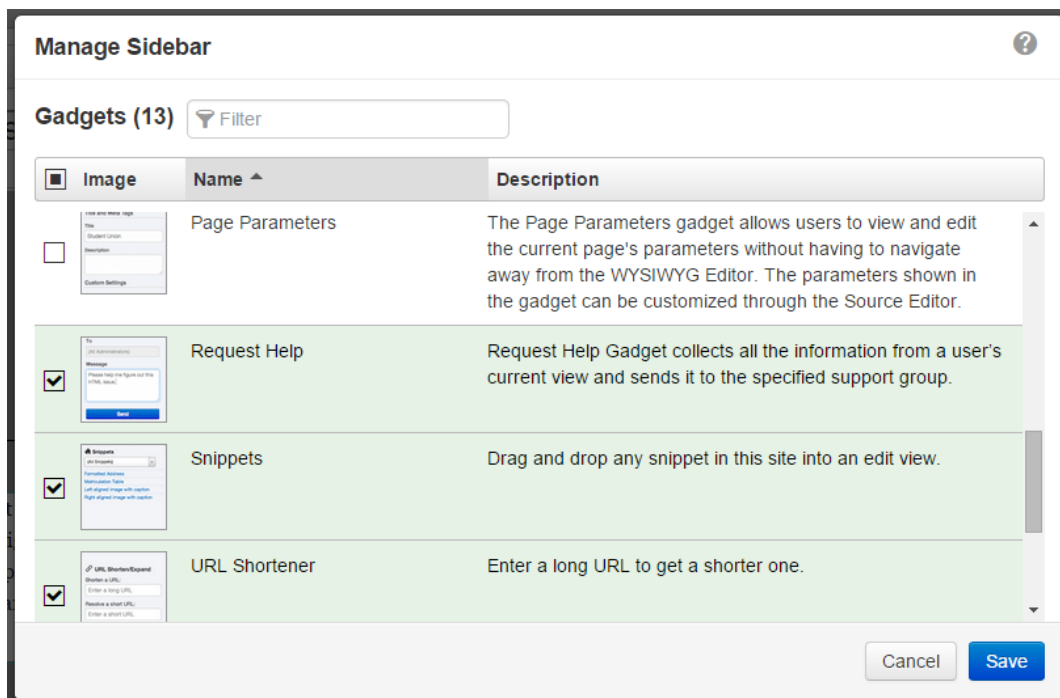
Manage Sidebar

Gadgets (13) Filter

| | Image | Name | Description |
|---|---|---|---|
| | Title and Meta Tags Title Student Union Description Custom Settings | Page Parameters | The Page Parameters gadget allows users to view and edit the current page's parameters without having to navigate away from the WYSIWYG Editor. The parameters shown in the gadget can be customized through the Source Editor. |
| ✔ | To (All Administrators) Message Please help me figure out this HTML issue. Send | Request Help | Request Help Gadget collects all the information from a user's current view and sends it to the specified support group. |
| ✔ | Snippets (All Snippets) Formatted Address Matriculation Table Left aligned image with caption Right aligned image with caption | Snippets | Drag and drop any snippet in this site into an edit view. |
| ✔ | URL Shorten/Expand Shorten a URL: Enter a long URL Resolve a short URL: Enter a short URL | URL Shortener | Enter a long URL to get a shorter one. |

Cancel Save